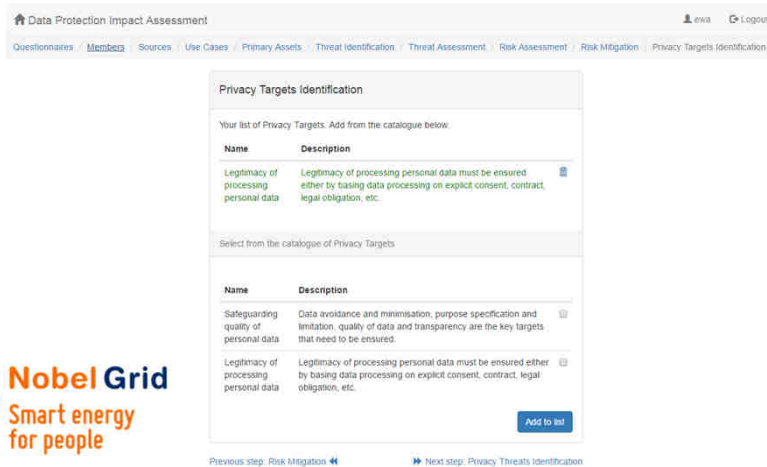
Data Protection Impact Assessment

ewa Logout

Questionnaires / Members / Sources / Use Cases / Primary Assets / Threat Identification / Threat Assessment / Risk Assessment / Risk Mitigation / Privacy Targets Identification

Privacy Targets Identification

Your list of Privacy Targets. Add from the catalogue below.

| Name | Description |
|---|---|
| Legitimacy of processing personal data | Legitimacy of processing personal data must be ensured either by basing data processing on explicit consent, contract, legal obligation, etc. |

Select from the catalogue of Privacy Targets

| Name | Description |
|---|---|
| Safeguarding quality of personal data | Data avoidance and minimisation, purpose specification and limitation, quality of data and transparency are the key targets that need to be ensured. |
| Legitimacy of processing personal data | Legitimacy of processing personal data must be ensured either by basing data processing on explicit consent, contract, legal obligation, etc. |

Add to list

Nobel Grid
Smart energy for people

Previous step: Risk Mitigation

Next step: Privacy Threats Identification